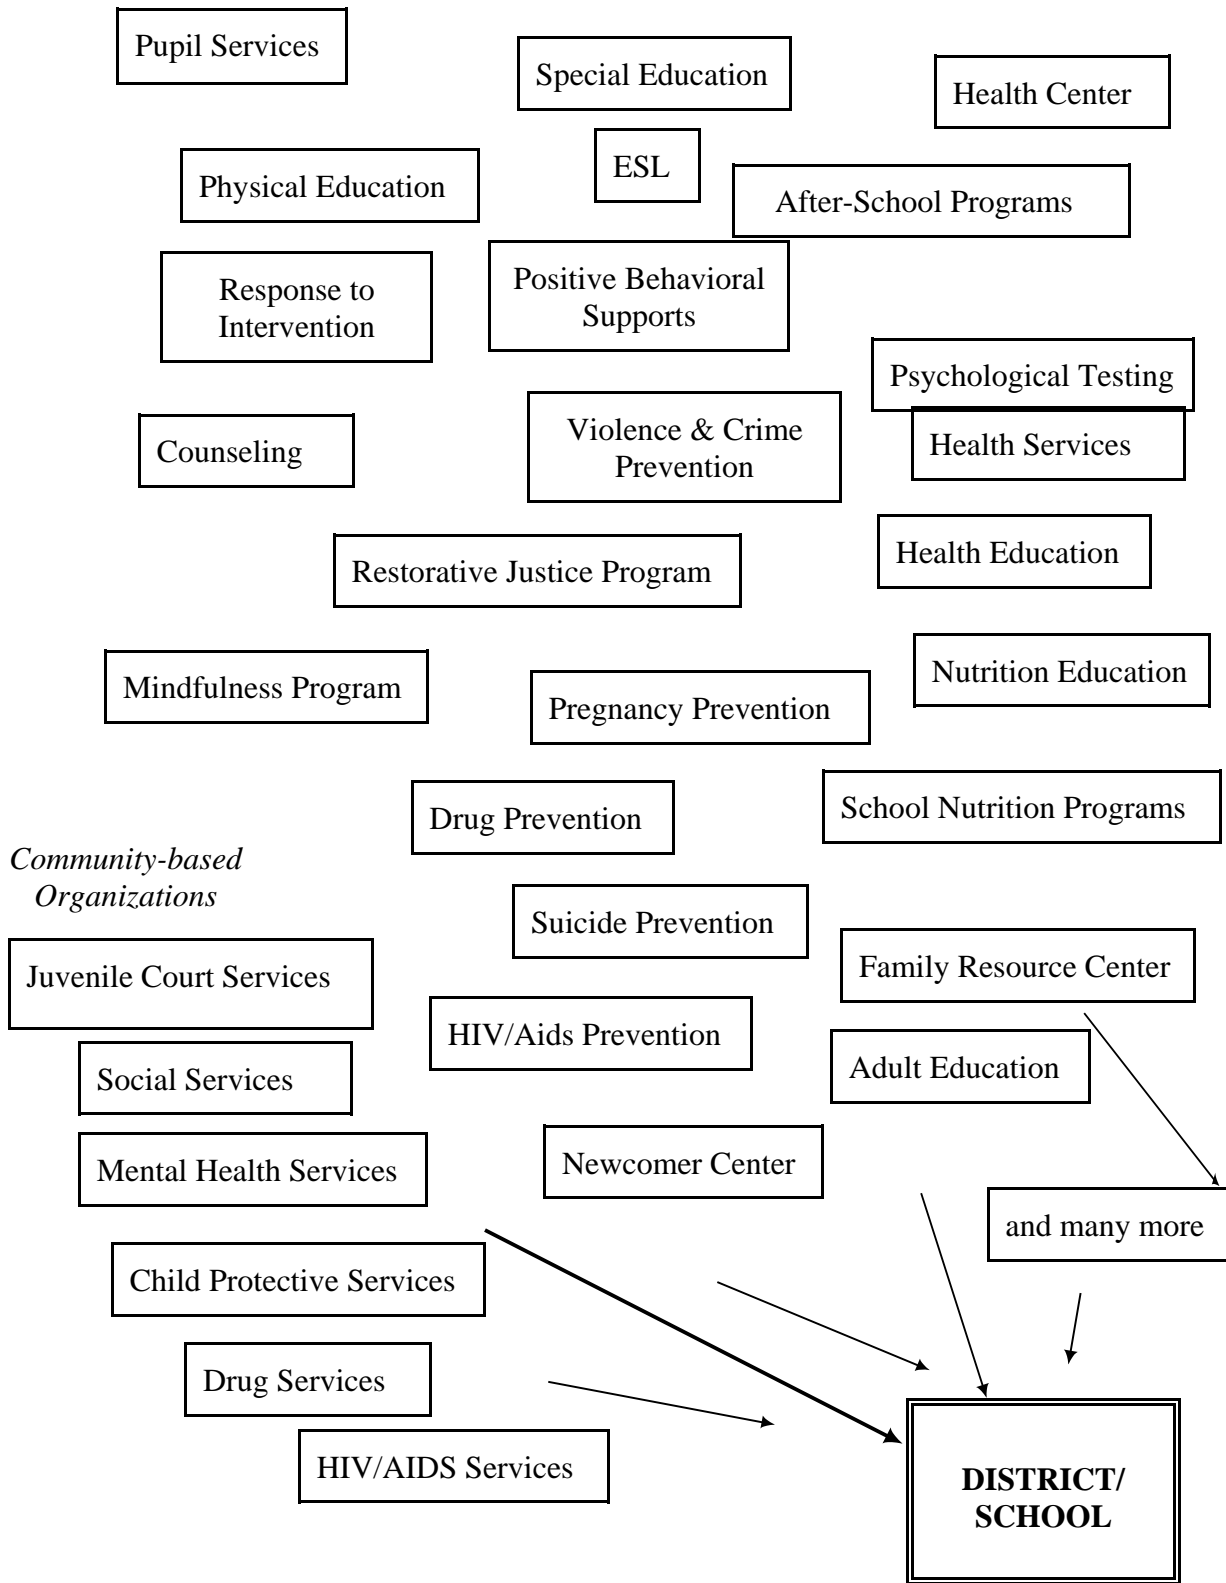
Pupil Services

Special Education

Health Center

Physical Education

ESL

After-School Programs

Response to Intervention

Positive Behavioral Supports

Psychological Testing

Counseling

Violence & Crime Prevention

Health Services

Restorative Justice Program

Health Education

Mindfulness Program

Pregnancy Prevention

Nutrition Education

Drug Prevention

School Nutrition Programs

*Community-based Organizations*

Suicide Prevention

Juvenile Court Services

Family Resource Center

HIV/Aids Prevention

Social Services

Adult Education

Mental Health Services

Newcomer Center

and many more

Child Protective Services

Drug Services

HIV/AIDS Services

**DISTRICT/ SCHOOL**